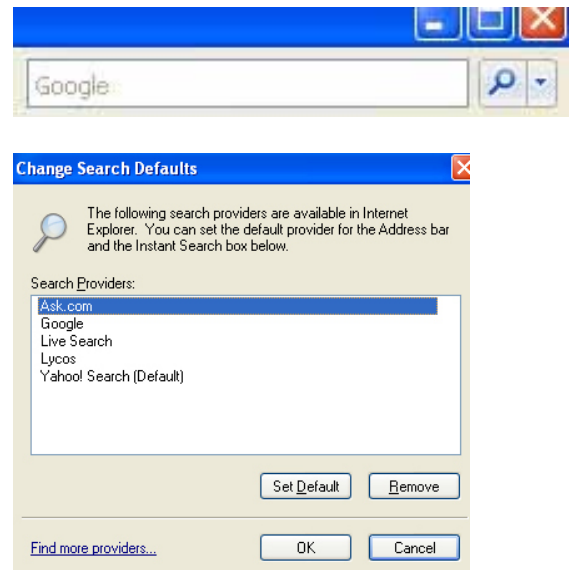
Google

Change Search Defaults

The following search providers are available in Internet Explorer. You can set the default provider for the Address bar and the Instant Search box below.

Search Providers:

Ask.com
Google
Live Search
Lycos
Yahoo! Search (Default)

Set Default

Remove

Find more providers...

OK

Cancel